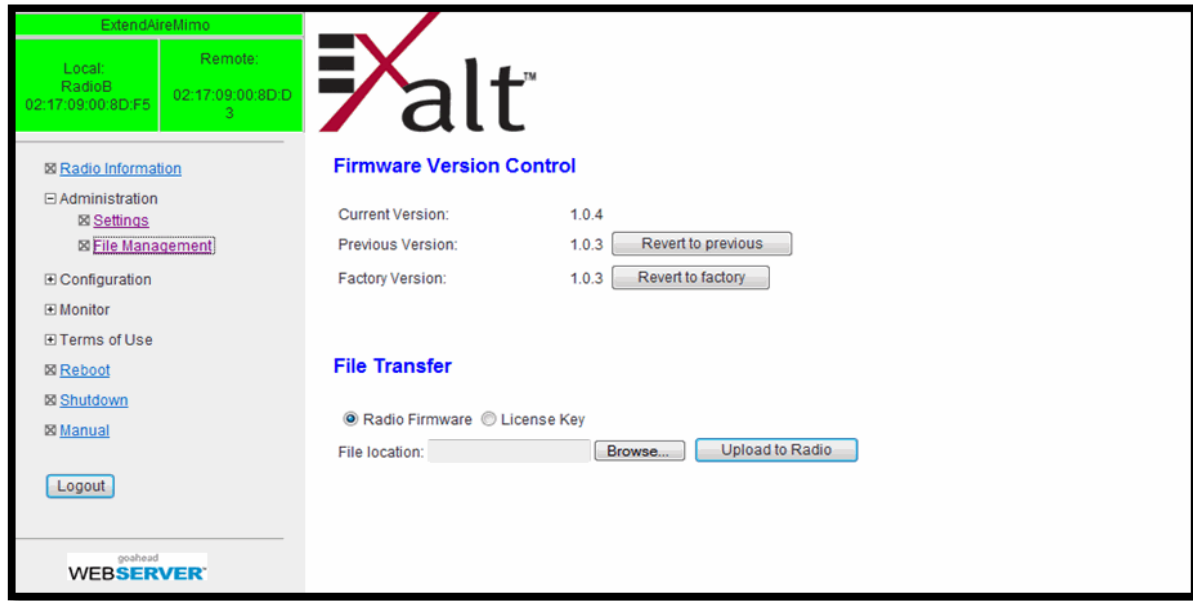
ExtendAireMimo

Local:
RadioB
02:17:09:00:8D:F5

Remote:
02:17:09:00:8D:D3

⊠ Radio Information
⊟ Administration
⊠ Settings
⊠ File Management
⊞ Configuration
⊞ Monitor
⊞ Terms of Use
⊠ Reboot
⊠ Shutdown
⊠ Manual

Logout

goahead
WEBSERVER

Exalt™

Firmware Version Control

Current Version: 1.0.4
Previous Version: 1.0.3 Revert to previous
Factory Version: 1.0.3 Revert to factory

File Transfer

Radio Firmware License Key
File location: Browse... Upload to Radio